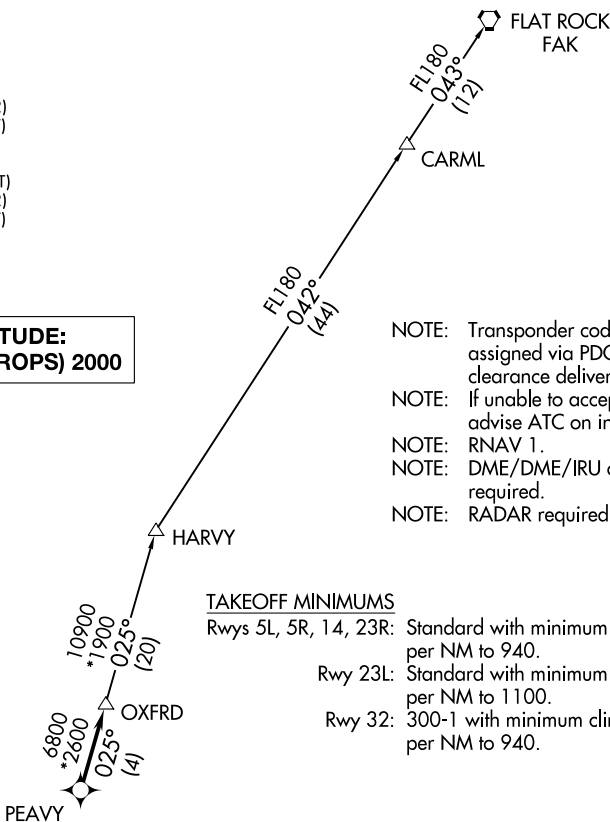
FLAT ROCK
FAK

FL180
043°
(12)

CARML

)
)

T)
)
)

TUDE:
ROPS) 2000

FL180
042°
(44)

NOTE: Transponder cod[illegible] assigned via PDC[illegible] clearance deliver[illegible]
NOTE: If unable to accep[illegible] advise ATC on in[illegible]
NOTE: RNAV 1.
NOTE: DME/DME/IRU o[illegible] required.
NOTE: RADAR required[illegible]

HARVY

10900
*1900
025°
(20)

TAKEOFF MINIMUMS
Rwys 5L, 5R, 14, 23R: Standard with minimum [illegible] per NM to 940.
Rwy 23L: Standard with minimum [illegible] per NM to 1100.
Rwy 32: 300-1 with minimum clin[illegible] per NM to 940.

OXFRD

6800
*2600
025°
(4)

PEAVY